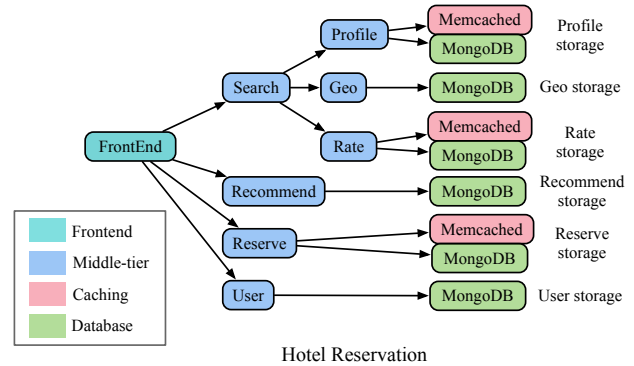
FrontEnd

Search

Profile

Memcached

MongoDB

Profile storage

Geo

MongoDB

Geo storage

Rate

Memcached

MongoDB

Rate storage

Recommend

MongoDB

Recommend storage

Reserve

Memcached

MongoDB

Reserve storage

User

MongoDB

User storage

Frontend

Middle-tier

Caching

Database

Hotel Reservation